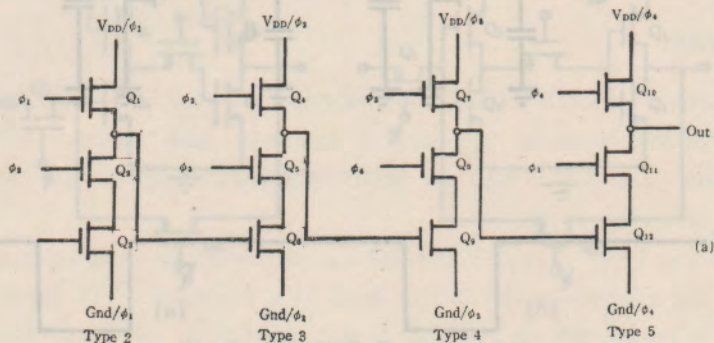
$V_{DD}/\phi_1$
$\phi_1$
$Q_1$
$\phi_3$
$Q_2$
$Q_3$
$Gnd/\phi_1$
Type 2

$V_{DD}/\phi_2$
$\phi_2$
$Q_4$
$\phi_2$
$Q_5$
$Q_6$
$Gnd/\phi_2$
Type 3

$V_{DD}/\phi_3$
$\phi_3$
$Q_7$
$\phi_4$
$Q_8$
$Q_9$
$Gnd/\phi_3$
Type 4

$V_{DD}/\phi_4$
$\phi_4$
$Q_{10}$
Out
$\phi_1$
$Q_{11}$
$Q_{12}$
$Gnd/\phi_4$
Type 5

(a)